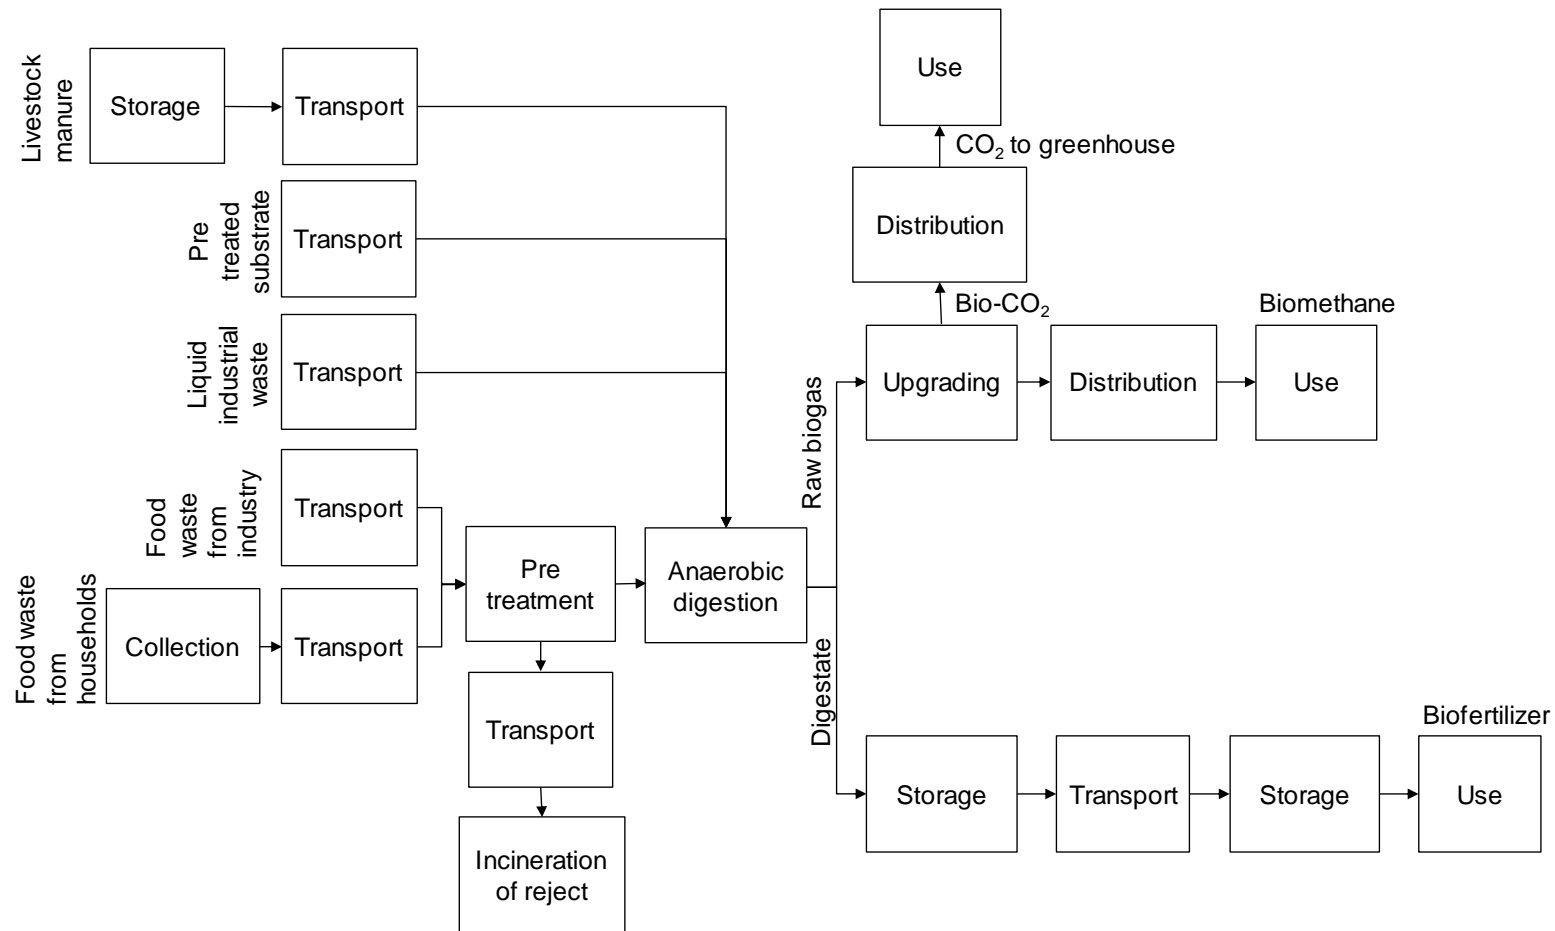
Livestock manure

Storage

Transport

Pre treated substrate

Transport

Liquid industrial waste

Transport

Food waste from industry

Transport

Food waste from households

Collection

Transport

Pre treatment

Transport

Incineration of reject

Anaerobic digestion

Raw biogas

Upgrading

Bio-$CO_2$

Distribution

$CO_2$ to greenhouse

Use

Distribution

Biomethane

Use

Digestate

Storage

Transport

Storage

Biofertilizer

Use